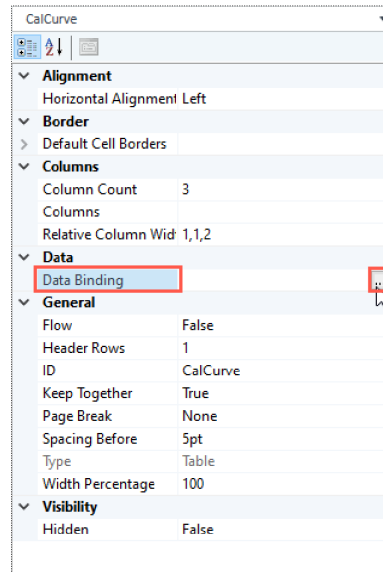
CalCurve

Alignment
Horizontal Alignment | Left
Border
Default Cell Borders
Columns
Column Count | 3
Columns
Relative Column Wid | 1,1,2
Data
Data Binding | ...
General
Flow | False
Header Rows | 1
ID | CalCurve
Keep Together | True
Page Break | None
Spacing Before | 5pt
Type | Table
Width Percentage | 100
Visibility
Hidden | False